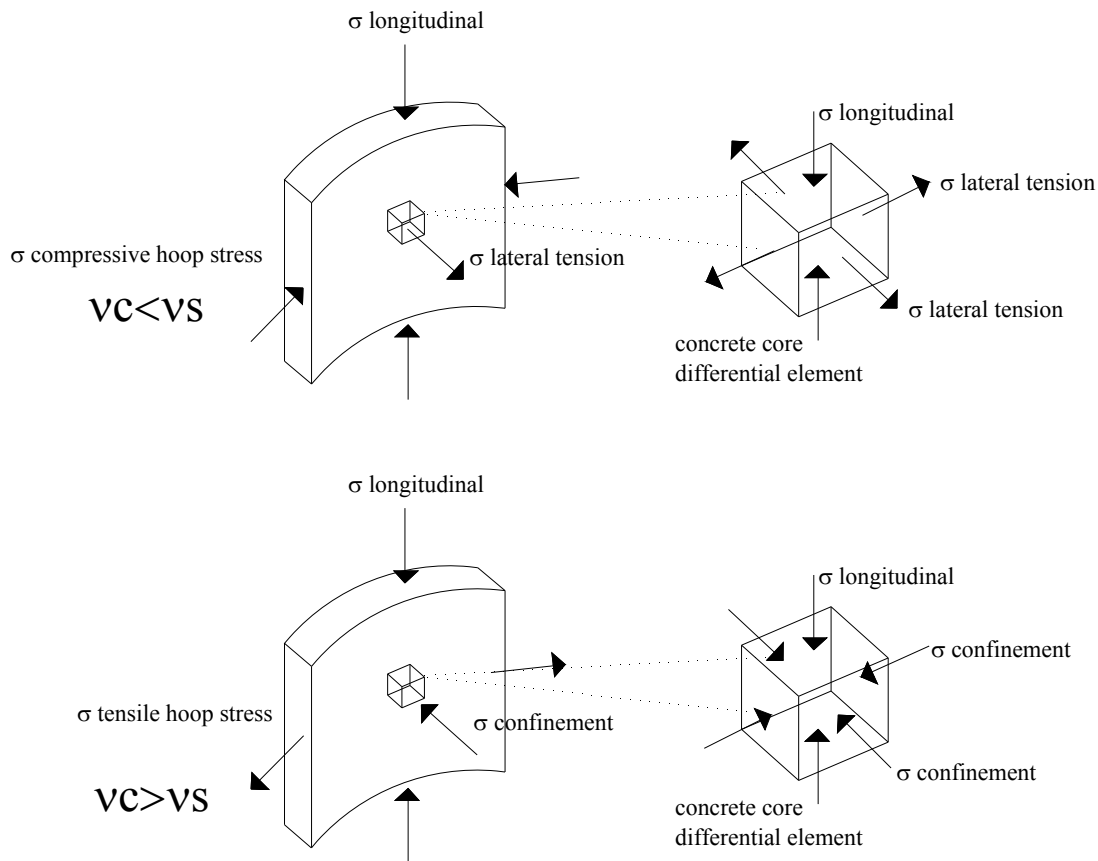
σ longitudinal

σ longitudinal

σ lateral tension

σ compressive hoop stress

σ lateral tension

$\nu c < \nu s$

σ lateral tension

concrete core differential element

σ longitudinal

σ longitudinal

σ confinement

σ tensile hoop stress

σ confinement

σ confinement

$\nu c > \nu s$

concrete core differential element